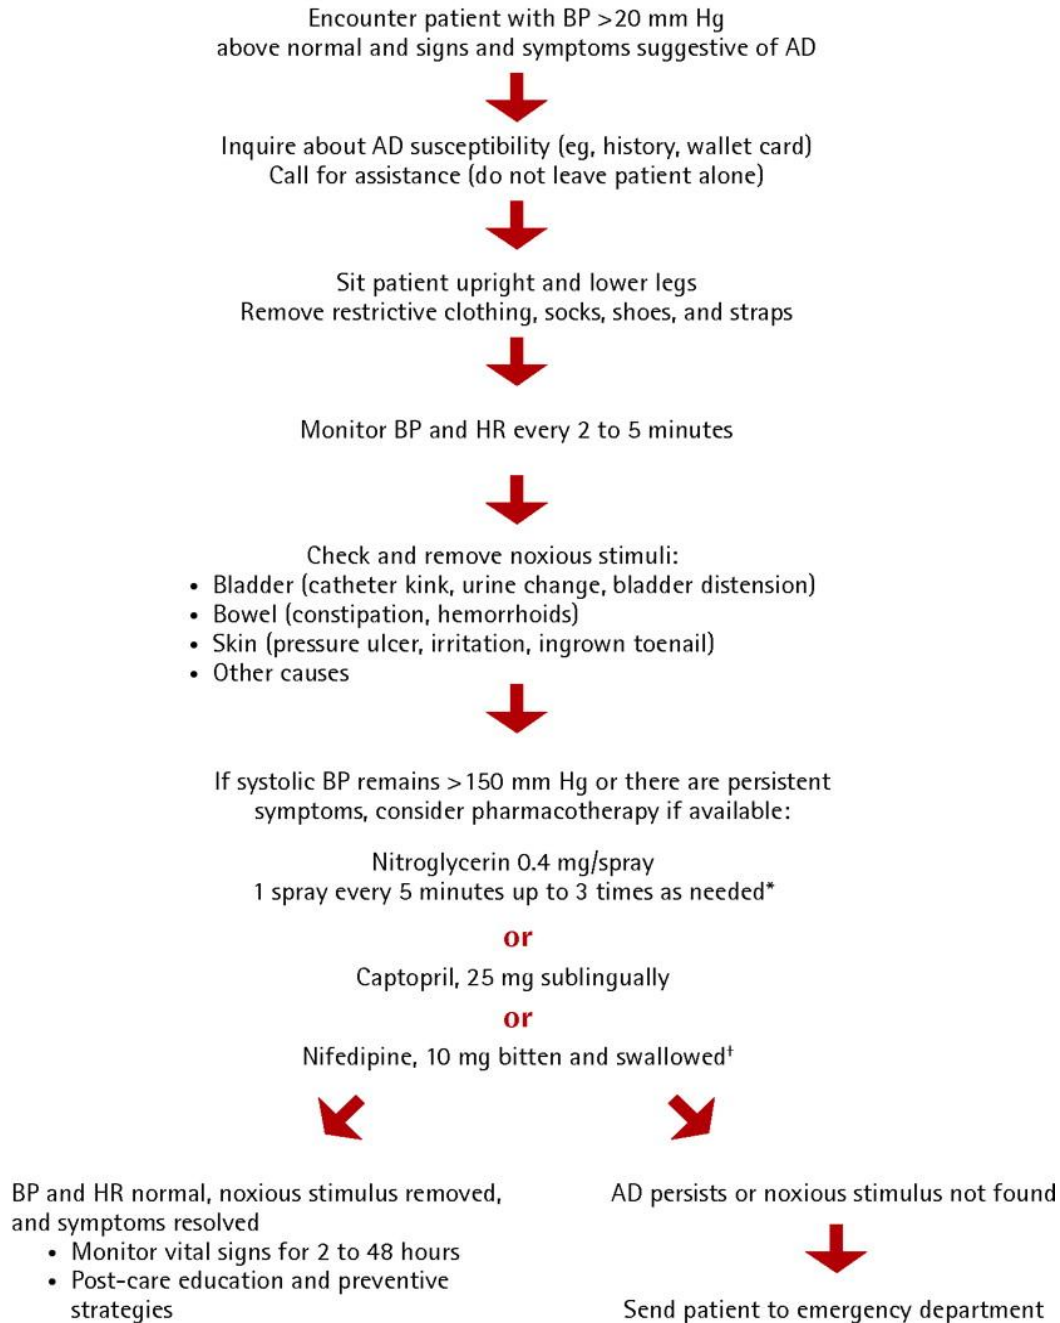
Encounter patient with BP >20 mm Hg above normal and signs and symptoms suggestive of AD

Inquire about AD susceptibility (eg, history, wallet card)
Call for assistance (do not leave patient alone)

Sit patient upright and lower legs
Remove restrictive clothing, socks, shoes, and straps

Monitor BP and HR every 2 to 5 minutes

Check and remove noxious stimuli:
- Bladder (catheter kink, urine change, bladder distension)
- Bowel (constipation, hemorrhoids)
- Skin (pressure ulcer, irritation, ingrown toenail)
- Other causes

If systolic BP remains >150 mm Hg or there are persistent symptoms, consider pharmacotherapy if available:

Nitroglycerin 0.4 mg/spray
1 spray every 5 minutes up to 3 times as needed*

or

Captopril, 25 mg sublingually

or

Nifedipine, 10 mg bitten and swallowed†

BP and HR normal, noxious stimulus removed, and symptoms resolved
- Monitor vital signs for 2 to 48 hours
- Post-care education and preventive strategies

AD persists or noxious stimulus not found

Send patient to emergency department